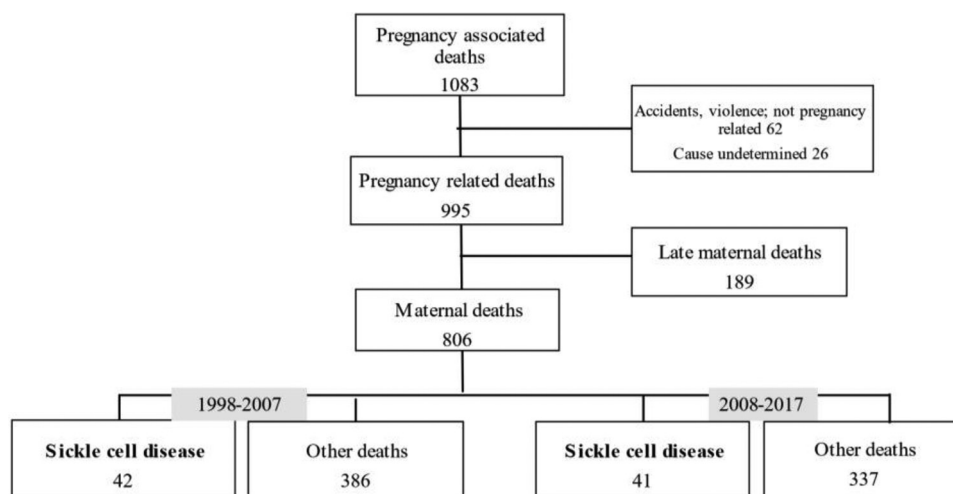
Pregnancy associated deaths
1083

Accidents, violence; not pregnancy related 62
Cause undetermined 26

Pregnancy related deaths
995

Late maternal deaths
189

Maternal deaths
806

1998-2007

2008-2017

**Sickle cell disease**
42

Other deaths
386

**Sickle cell disease**
41

Other deaths
337